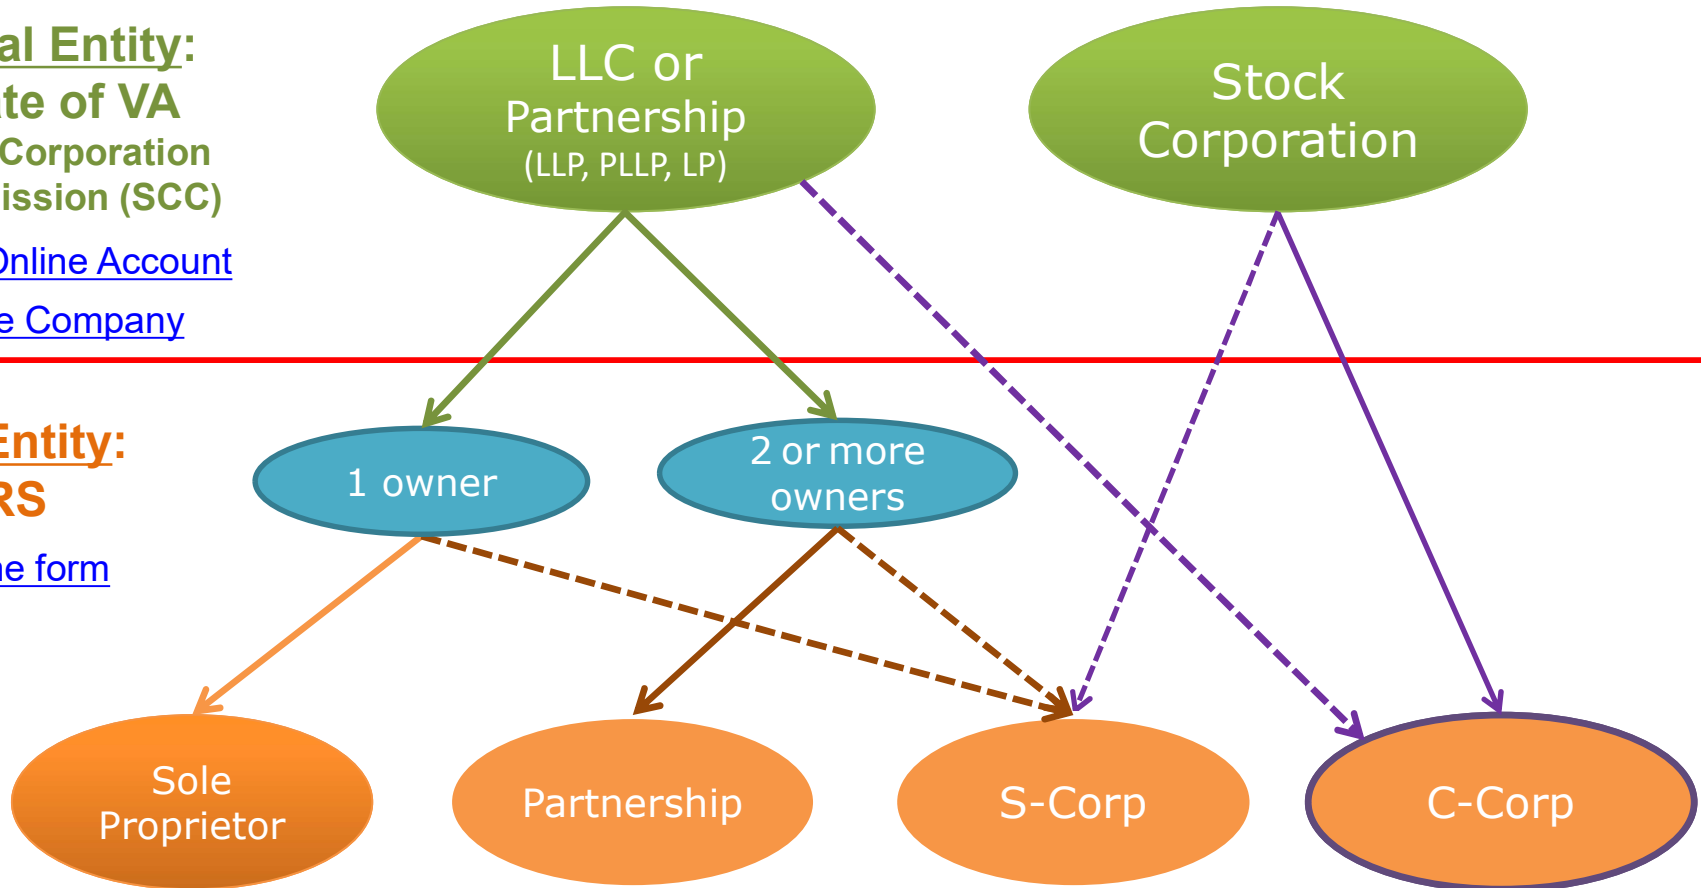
al Entity:
te of VA
Corporation
ission (SCC)

Online Account

e Company

LLC or Partnership (LLP, PLLP, LP)

Stock Corporation

Entity:
RS

ne form

1 owner

2 or more owners

Sole Proprietor

Partnership

S-Corp

C-Corp